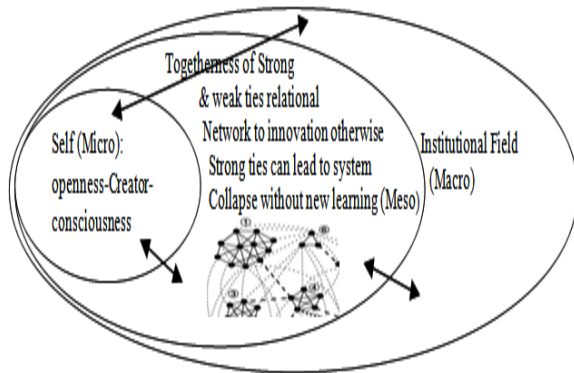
Togetherness of Strong & weak ties relational Network to innovation otherwise Strong ties can lead to system Collapse without new learning (Meso)

Self (Micro): openness-Creator-consciousness

Institutional Field (Macro)